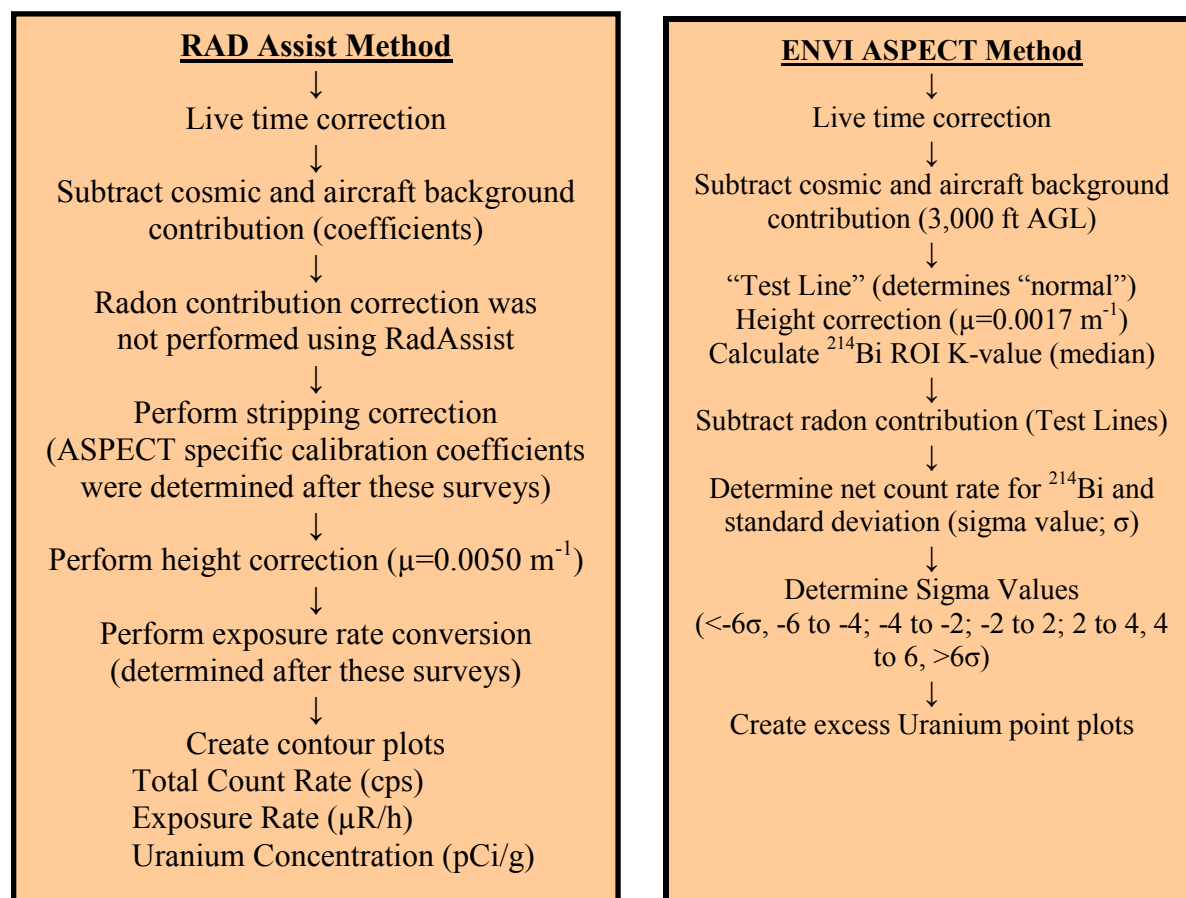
**RAD Assist Method**

↓

Live time correction

↓

Subtract cosmic and aircraft background contribution (coefficients)

↓

Radon contribution correction was not performed using RadAssist

↓

Perform stripping correction (ASPECT specific calibration coefficients were determined after these surveys)

↓

Perform height correction ($\mu=0.0050\ m^{-1}$)

↓

Perform exposure rate conversion (determined after these surveys)

↓

Create contour plots
Total Count Rate (cps)
Exposure Rate (μR/h)
Uranium Concentration (pCi/g)

**ENVI ASPECT Method**

↓

Live time correction

↓

Subtract cosmic and aircraft background contribution (3,000 ft AGL)

↓

"Test Line" (determines "normal")
Height correction ($\mu=0.0017\ m^{-1}$)
Calculate $^{214}$Bi ROI K-value (median)

↓

Subtract radon contribution (Test Lines)

↓

Determine net count rate for $^{214}$Bi and standard deviation (sigma value; σ)

↓

Determine Sigma Values
(<-6σ, -6 to -4; -4 to -2; -2 to 2; 2 to 4, 4 to 6, >6σ)

↓

Create excess Uranium point plots